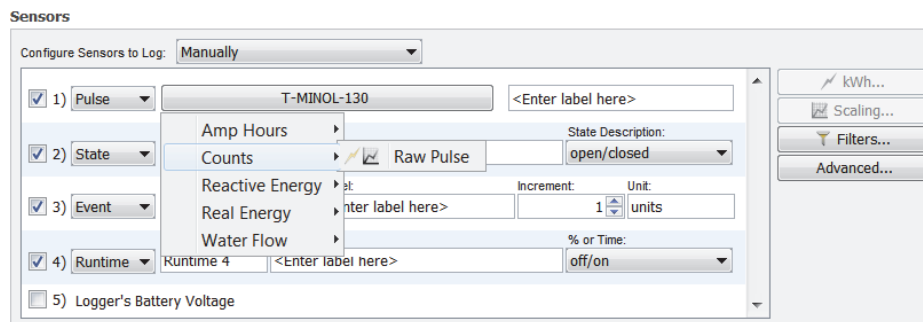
Sensors

Configure Sensors to Log: Manually

1) Pulse T-MINOL-130 <Enter label here>

Amp Hours
Counts
Reactive Energy
Real Energy
Water Flow

Raw Pulse

2) State

State Description:
open/closed

3) Event

el:
nter label here>

Increment:
1

Unit:
units

4) Runtime Runtime 4 <Enter label here>

% or Time:
off/on

5) Logger's Battery Voltage

kWh...
Scaling...
Filters...
Advanced...